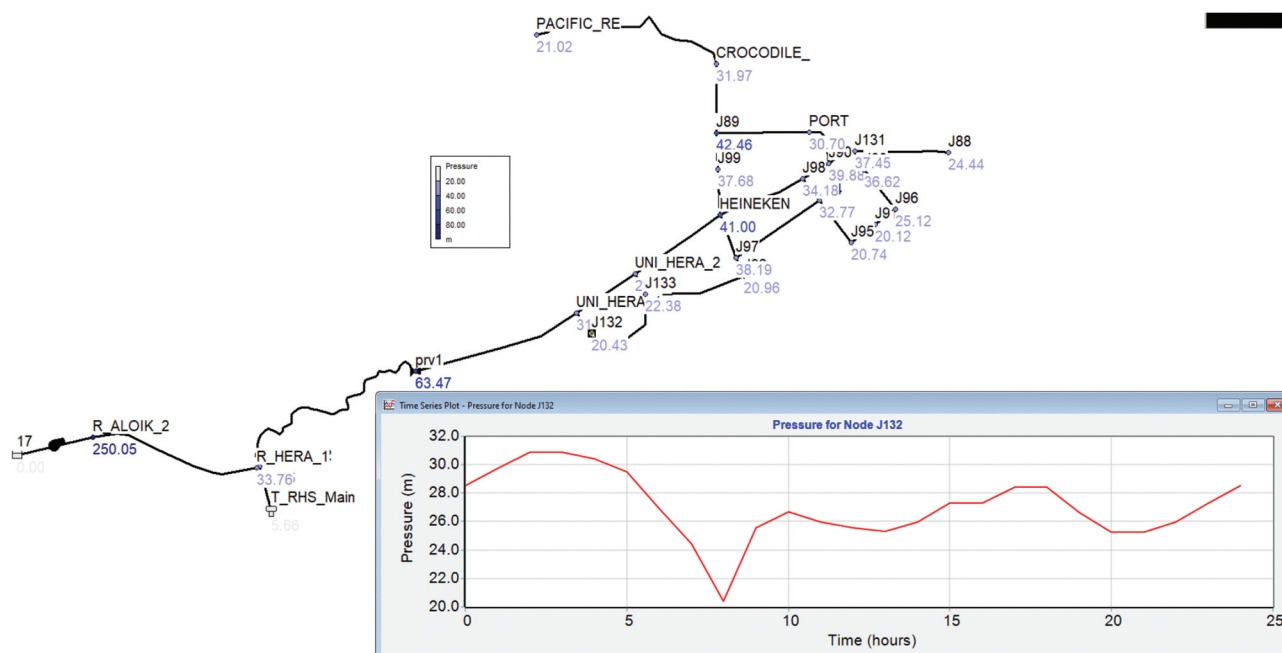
PACIFIC_RE
21.02
CROCODILE_
31.97
J89
42.46
PORT
30.70
J131
37.45
J88
24.44
J99
37.68
J98
39.88
34.18
36.62
Pressure
20.00
40.00
60.00
80.00
m
HEINEKEN
41.00
32.77
J96
J9
25.12
20.12
J95
20.74
J97
38.19
20.96
UNI_HERA_2
2
J133
22.38
UNI_HERA
31
J132
20.43
prv1
63.47
17
0.00
R_ALOIK_2
250.05
R_HERA_1
33.76
T_RHS_Main
5.66

Time Series Plot - Pressure for Node J132
Pressure for Node J132
Pressure (m)
32.0
30.0
28.0
26.0
24.0
22.0
20.0
0
5
10
15
20
25
Time (hours)